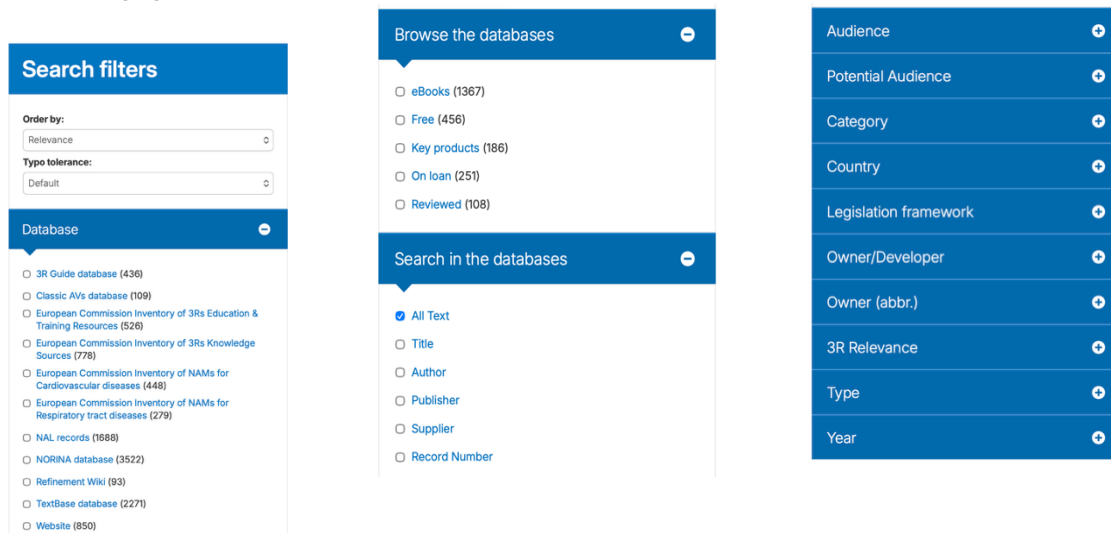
Search filters

Order by:
Relevance

Typo tolerance:
Default

Database

3R Guide database (436)
Classic AVs database (109)
European Commission Inventory of 3Rs Education & Training Resources (526)
European Commission Inventory of 3Rs Knowledge Sources (778)
European Commission Inventory of NAMs for Cardiovascular diseases (448)
European Commission Inventory of NAMs for Respiratory tract diseases (279)
NAL records (1688)
NORINA database (3522)
Refinement Wiki (93)
TextBase database (2271)
Website (850)

Browse the databases

eBooks (1367)
Free (456)
Key products (186)
On loan (251)
Reviewed (108)

Search in the databases

All Text
Title
Author
Publisher
Supplier
Record Number

Audience
Potential Audience
Category
Country
Legislation framework
Owner/Developer
Owner (abbr.)
3R Relevance
Type
Year